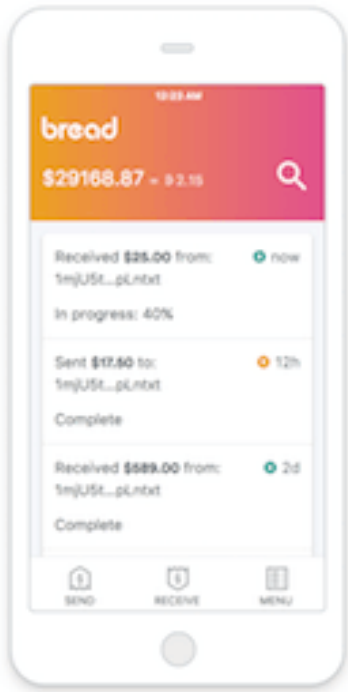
12:23 AM

bread

$29168.87 = ₿ 3.15

Received **$25.00** from: 1mjU5t...pLntxt

now

In progress: 40%

Sent **$17.50** to: 1mjU5t...pLntxt

12h

Complete

Received **$589.00** from: 1mjU5t...pLntxt

2d

Complete

SEND

RECEIVE

MENU